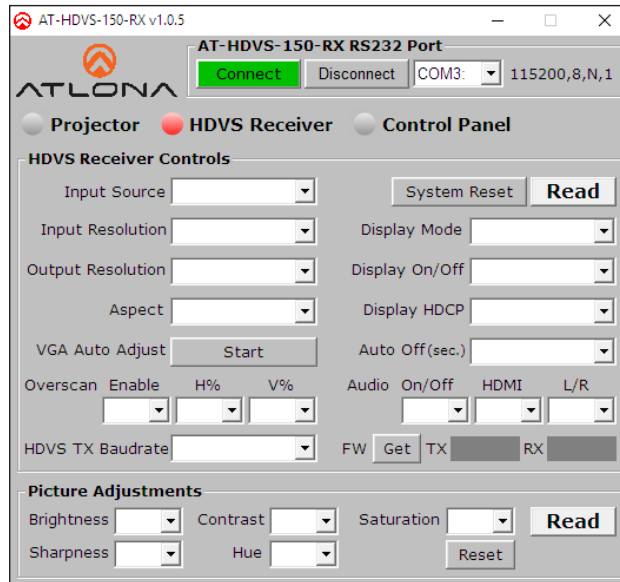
AT-HDVS-150-RX v1.0.5

ATLONA

AT-HDVS-150-RX RS232 Port

Connect Disconnect COM3: 115200,8,N,1

Projector HDVS Receiver Control Panel

HDVS Receiver Controls

Input Source

System Reset Read

Input Resolution

Display Mode

Output Resolution

Display On/Off

Aspect

Display HDCP

VGA Auto Adjust Start

Auto Off (sec.)

Overscan Enable H% V%

Audio On/Off HDMI L/R

HDVS TX Baudrate

FW Get TX RX

Picture Adjustments

Brightness Contrast Saturation Read

Sharpness Hue Reset